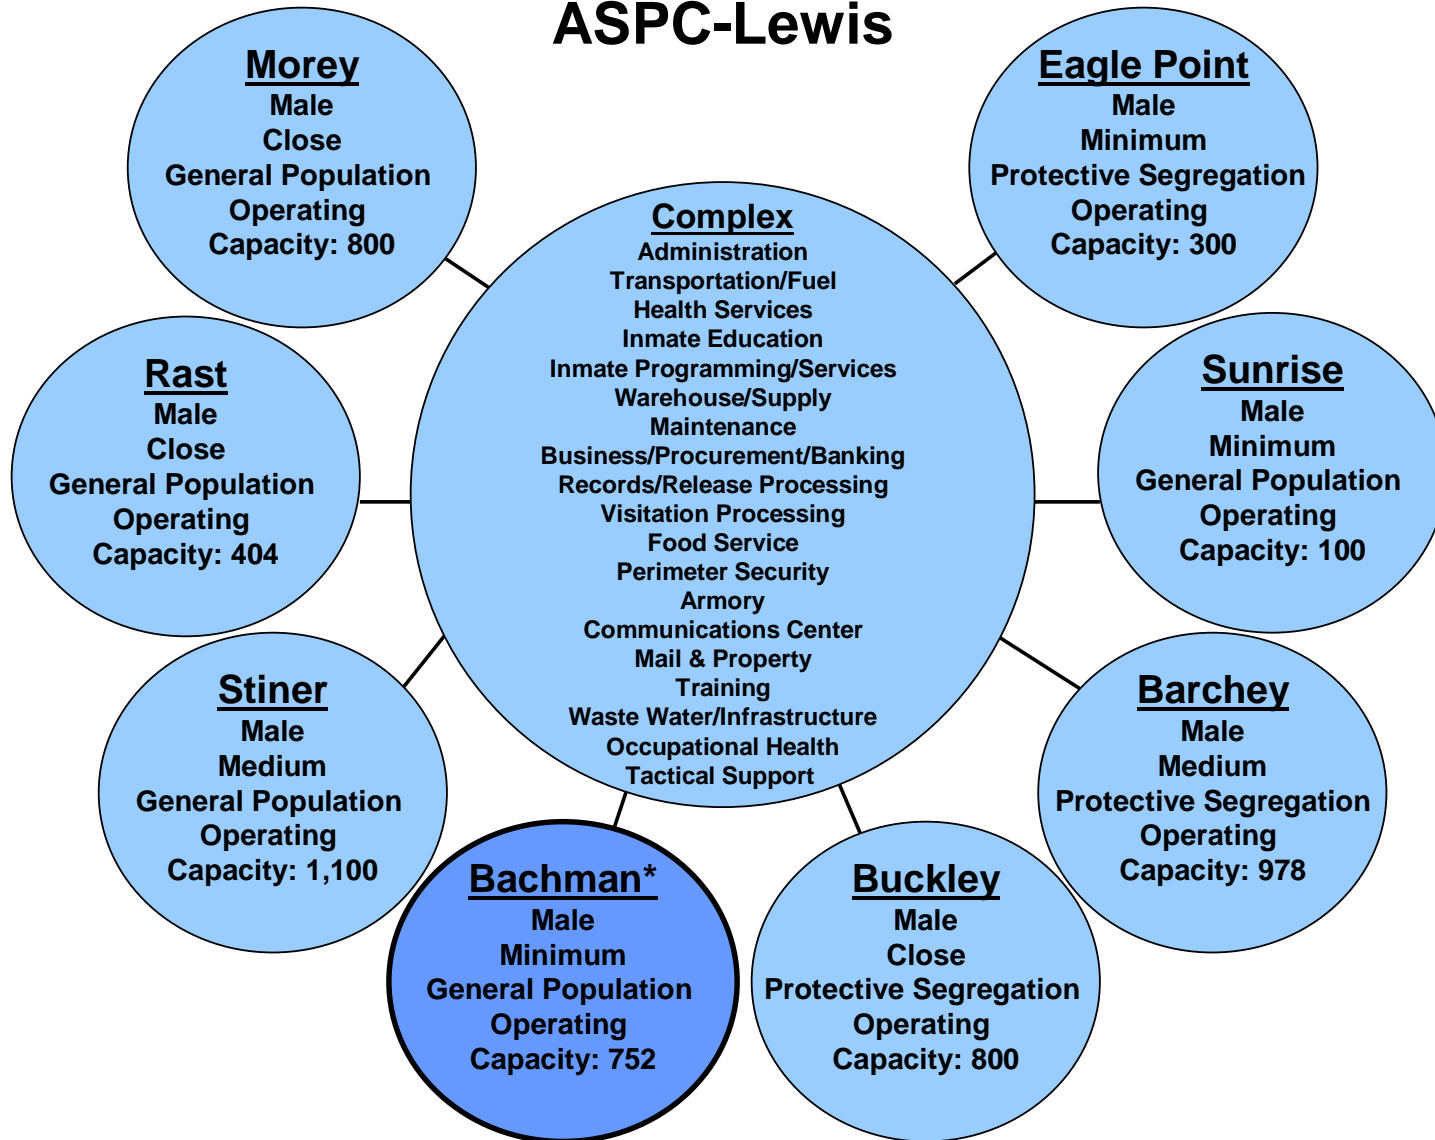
ASPC-Lewis

Morey
Male
Close
General Population
Operating
Capacity: 800

Eagle Point
Male
Minimum
Protective Segregation
Operating
Capacity: 300

Complex
Administration
Transportation/Fuel
Health Services
Inmate Education
Inmate Programming/Services
Warehouse/Supply
Maintenance
Business/Procurement/Banking
Records/Release Processing
Visitation Processing
Food Service
Perimeter Security
Armory
Communications Center
Mail & Property
Training
Waste Water/Infrastructure
Occupational Health
Tactical Support

Rast
Male
Close
General Population
Operating
Capacity: 404

Sunrise
Male
Minimum
General Population
Operating
Capacity: 100

Stiner
Male
Medium
General Population
Operating
Capacity: 1,100

Barchey
Male
Medium
Protective Segregation
Operating
Capacity: 978

Bachman*
Male
Minimum
General Population
Operating
Capacity: 752

Buckley
Male
Close
Protective Segregation
Operating
Capacity: 800